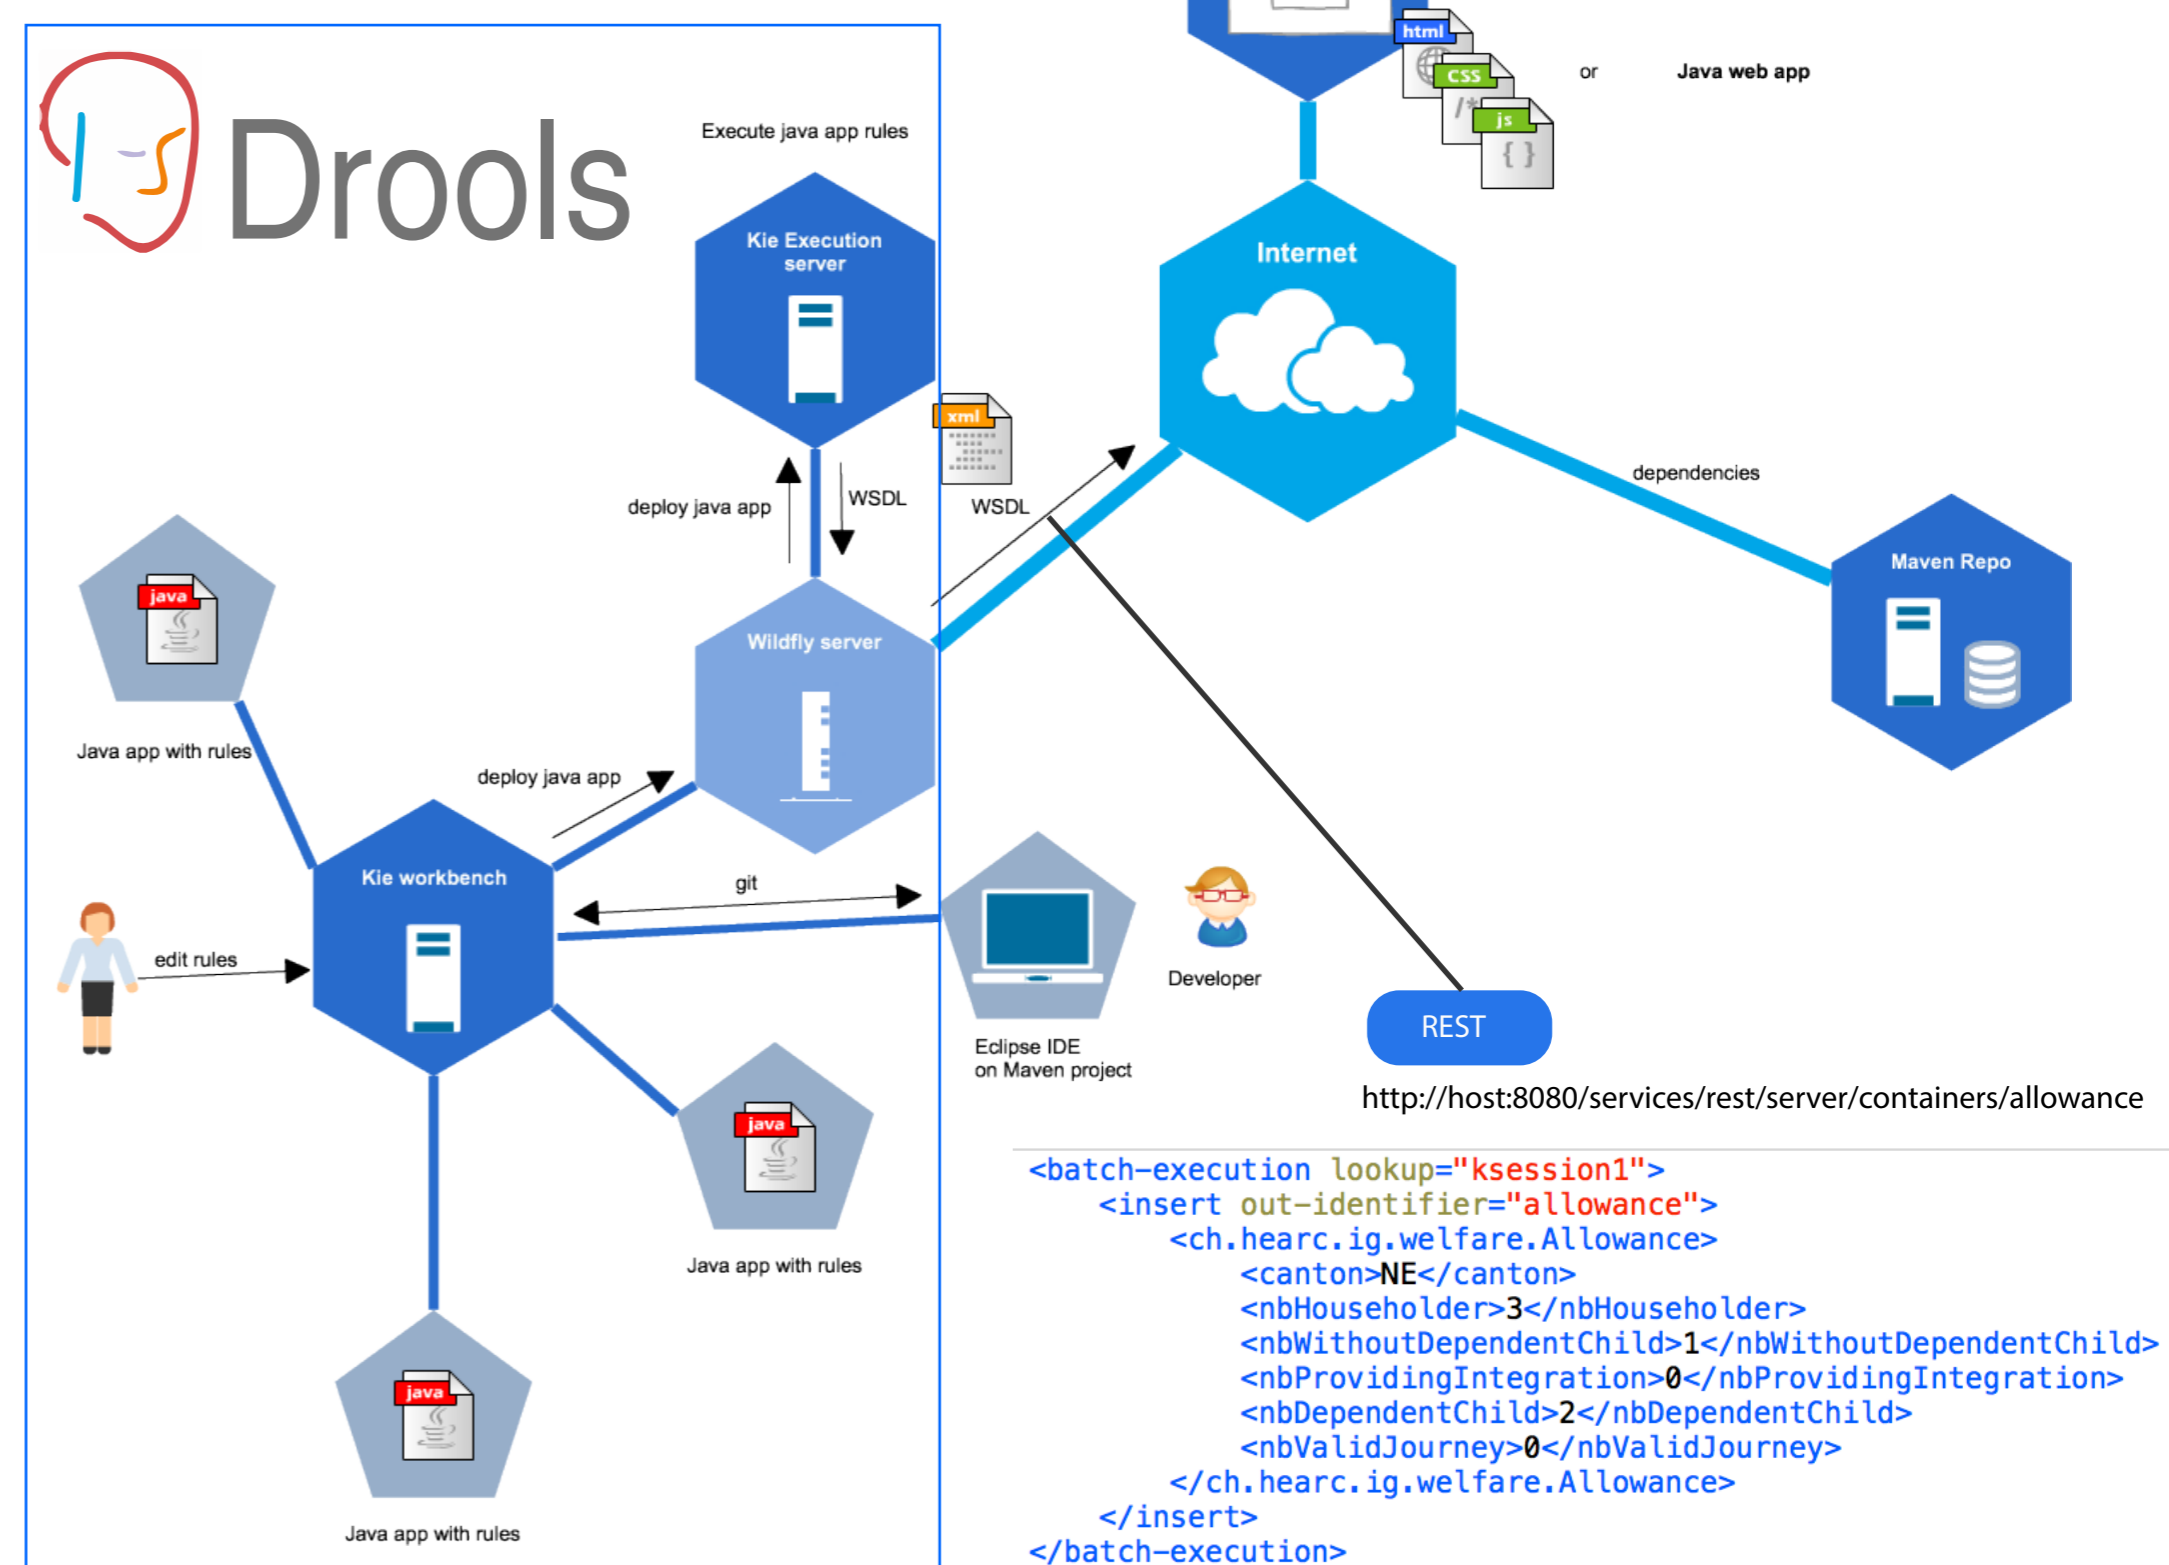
Drools

Execute java app rules

Kie Execution server

deploy java app

WSDL

xml

WSDL

html

css

js

or

Java web app

Internet

dependencies

Maven Repo

java

Java app with rules

Wildfly server

deploy java app

Kie workbench

git

edit rules

Eclipse IDE on Maven project

Developer

REST

http://host:8080/services/rest/server/containers/allowance

java

Java app with rules

java

Java app with rules

```
<batch-execution lookup="ksession1">
    <insert out-identifier="allowance">
        <ch.hearc.ig.welfare.Allowance>
            <canton>NE</canton>
            <nbHouseholder>3</nbHouseholder>
            <nbWithoutDependentChild>1</nbWithoutDependentChild>
            <nbProvidingIntegration>0</nbProvidingIntegration>
            <nbDependentChild>2</nbDependentChild>
            <nbValidJourney>0</nbValidJourney>
        </ch.hearc.ig.welfare.Allowance>
    </insert>
</batch-execution>
```